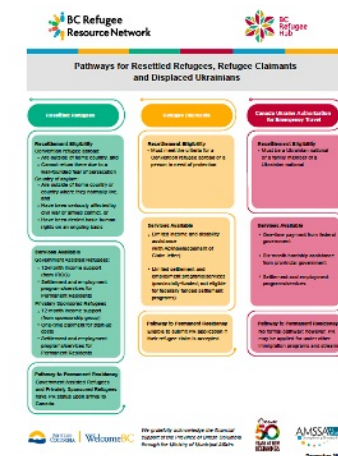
BC Refugee Resource Network

BC Refugee Hub

Pathways for Resettled Refugees, Refugee Claimants and Displaced Ukrainians

Resettled Refugees

Resettlement Eligibility
Convention refugee abroad:
• Are outside of home country; and
• Cannot return there due to a well-founded fear of persecution
Country of asylum:
• Are outside of home country or country where they normally live; and
• Have been seriously affected by civil war or armed conflict; or
• Have been denied basic human rights on an ongoing basis

Services Available
Government Assisted Refugees:
• 12-month income support (from IRCC)
• Settlement and employment program services for Permanent Residents
Privately Sponsored Refugees:
• 12-month income support (from sponsorship group)
• One-time stipend for start-up costs
• Settlement and employment program services for Permanent Residents

Pathway to Permanent Residency
Government Assisted Refugees and Privately Sponsored Refugees have PR status upon arrival to Canada

Refugee Claimants

Resettlement Eligibility
• Must meet the criteria for a Convention refugee outside of a person in need of protection

Services Available
• Limited income and disability assistance (with Acknowledgement of Claim letter)
• Limited settlement and employment program services (generally funded; not eligible for federally funded settlement programs)

Pathway to Permanent Residency
Eligible to submit an application if their refugee claim is accepted

Canada-Ukraine Authorization for Emergency Travel

Resettlement Eligibility
• Must be a Ukrainian national or a family member of a Ukrainian national

Services Available
• One-time payment from federal government
• Six-week hotel/stay assistance from a federal government
• Settlement and employment program services

Pathway to Permanent Residency
No formal pathway; however, may apply for permanent residence through other immigration programs and streams

BRITISH COLUMBIA

WelcomeBC

We gratefully acknowledge the financial support of the Province of British Columbia through the Ministry of Municipal Affairs.

50 YEARS OF NEW BEGINNINGS

AMSSA